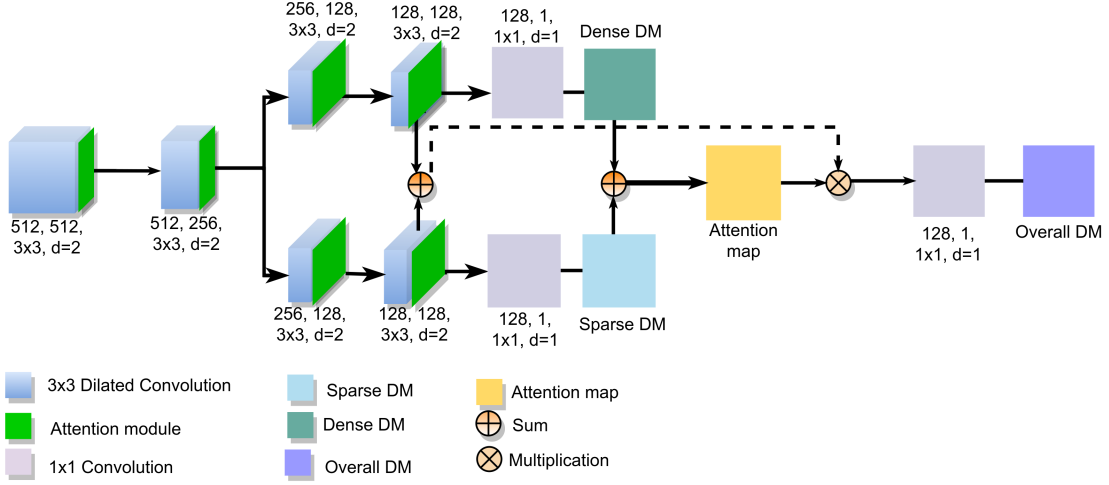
512, 512, 3x3, d=2

512, 256, 3x3, d=2

256, 128, 3x3, d=2

128, 128, 3x3, d=2

128, 1, 1x1, d=1

Dense DM

256, 128, 3x3, d=2

128, 128, 3x3, d=2

128, 1, 1x1, d=1

Sparse DM

Attention map

128, 1, 1x1, d=1

Overall DM

3x3 Dilated Convolution

Attention module

1x1 Convolution

Sparse DM

Dense DM

Overall DM

Attention map

Sum

Multiplication